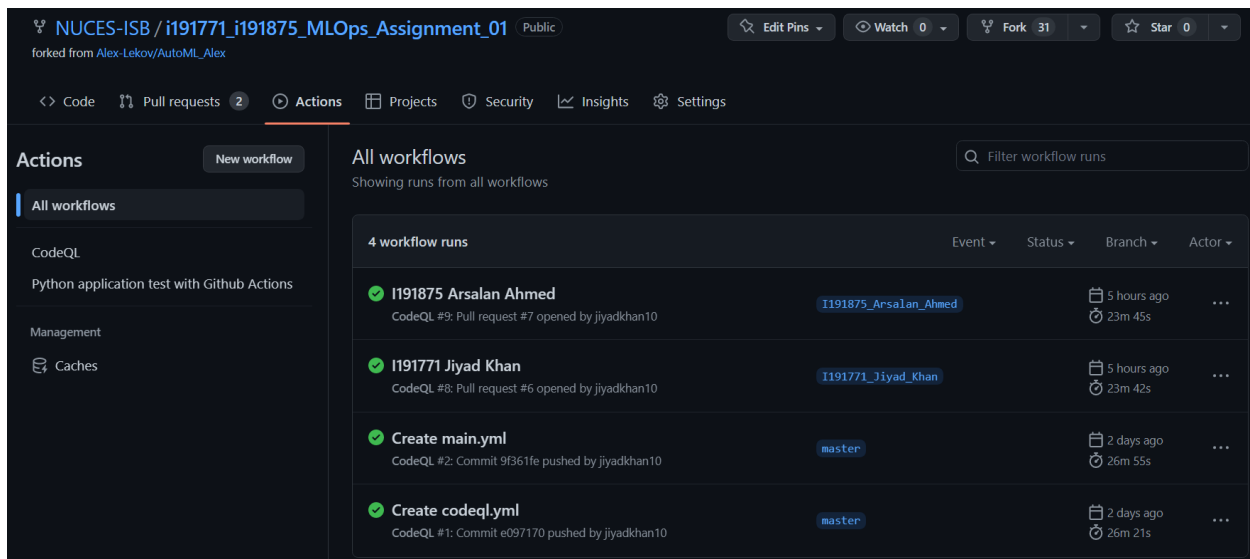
NUCES-ISB / i191771_i191875_MLOps_Assignment_01 Public
forked from Alex-Lekov/AutoML_Alex

Edit Pins
Watch 0
Fork 31
Star 0

Code
Pull requests 2
Actions
Projects
Security
Insights
Settings

Actions
New workflow
All workflows
CodeQL
Python application test with Github Actions
Management
Caches

All workflows
Showing runs from all workflows

Filter workflow runs

4 workflow runs
Event
Status
Branch
Actor

I191875 Arsalan Ahmed
CodeQL #9: Pull request #7 opened by jiyadkhan10
I191875_Arsalan_Ahmed
5 hours ago
23m 45s

I191771 Jiyad Khan
CodeQL #8: Pull request #6 opened by jiyadkhan10
I191771_Jiyad_Khan
5 hours ago
23m 42s

Create main.yml
CodeQL #2: Commit 9f361fe pushed by jiyadkhan10
master
2 days ago
26m 55s

Create codeql.yml
CodeQL #1: Commit e097170 pushed by jiyadkhan10
master
2 days ago
26m 21s